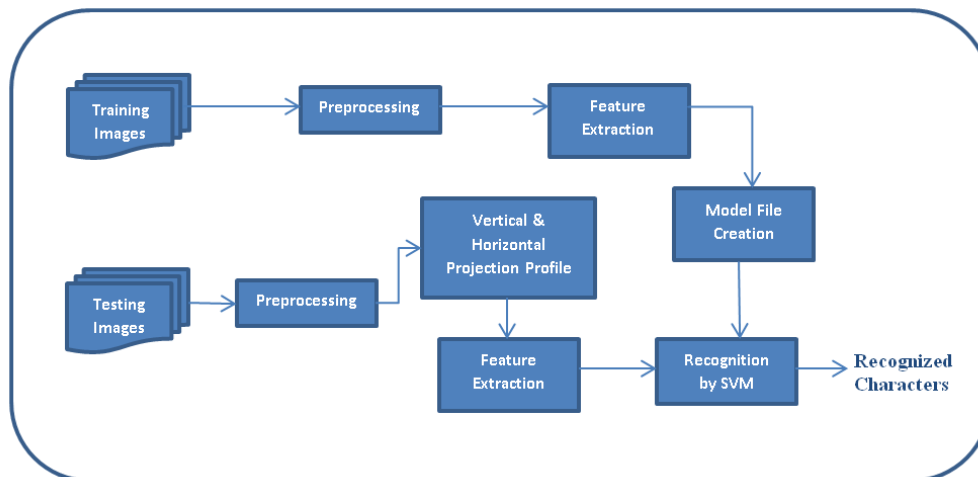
Training Images

Preprocessing

Feature Extraction

Model File Creation

Testing Images

Preprocessing

Vertical & Horizontal Projection Profile

Feature Extraction

Recognition by SVM

Recognized Characters